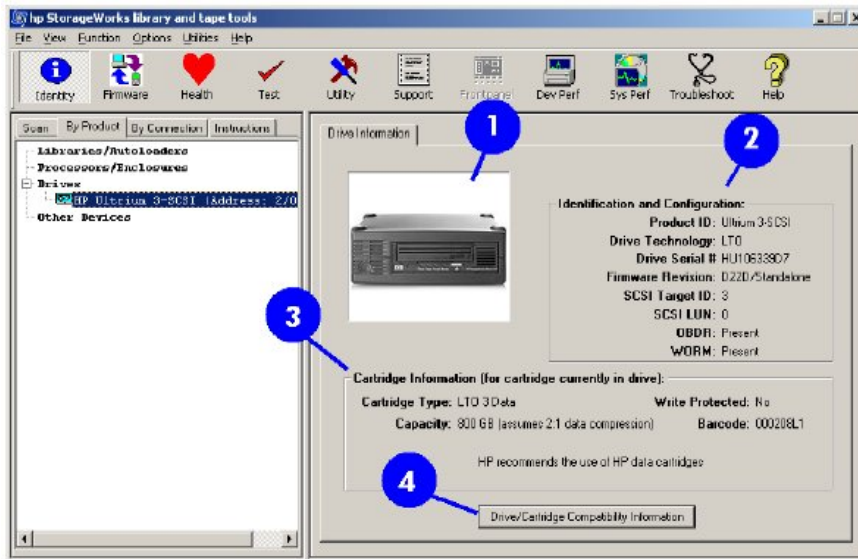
hp StorageWorks library and tape tools

File View Function Options Utilities Help

Identity Firmware Health Test Utility Support Frontpanel Dev Perf Sys Perf Troubleshoot Help

Scan By Product By Connection Instructions

Libraries/Autoloaders
Processors/Enclosures
Drives
HP Ultrium 3-SCSI [Address: 2/0
Other Devices

Drive Information

1

2

Identification and Configuration:
Product ID: Ultrium 3-SCSI
Drive Technology: LTO
Drive Serial #: HU10633807
Firmware Revision: D22D/Standalone
SCSI Target ID: 3
SCSI LUN: 0
OBDR: Present
WORM: Present

3

Cartridge Information (for cartridge currently in drive):
Cartridge Type: LTO 3 Data
Write Protected: No
Capacity: 800 GB (assumes 2:1 data compression)
Barcode: 000208L1

HP recommends the use of HP data cartridges

4

Drive/Cartridge Compatibility Information